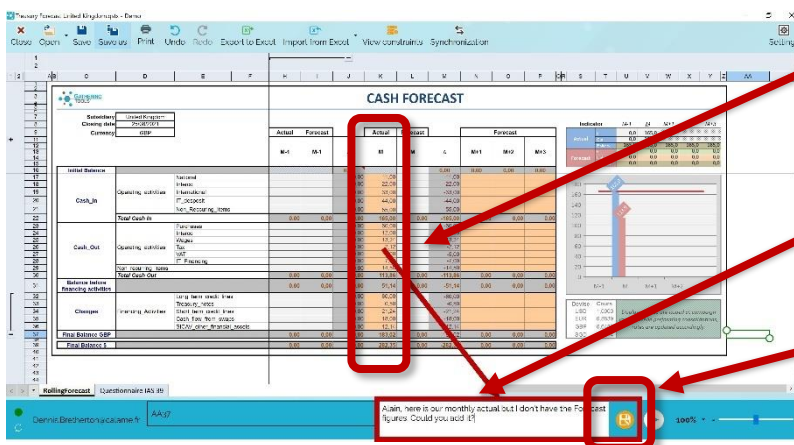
Treasury Forecast United Kingdom.xlsb - Demo

Close Open Save Save as Print Undo Redo Export to Excel Import from Excel View constraints Synchronization Settings

CASH FORECAST

Subsidiary United Kingdom
Closing date
Currency GBP

Actual Forecast Actual Forecast Forecast
M-1 M-1 M M M+1 M+2 M+3

Initial Balance

Cash_In Operating activities Second Interco International IT_deposit Non_Recurring_Items
Total Cash In

Cash_Out Operating activities Purchases Interco Wages Tax VAT IT_Financing
Non_recurring_items
Total Cash Out

Balance before financing activities

Changes Financing Activities Long term credit lines Treasury_notes Short term credit lines Cash flow from swaps SICAV_other_financial_assets

Final Balance GBP
Final Balance $

Indicator M-1 M M+1 M+2 M+3
Actual Forecast

RollingForecast Questionnaire IAS 39

Dennis.Brecherton@calame.fr AA37

Alain, here is our monthly actual but I don't have the Forecast figures Could you add it?

100%